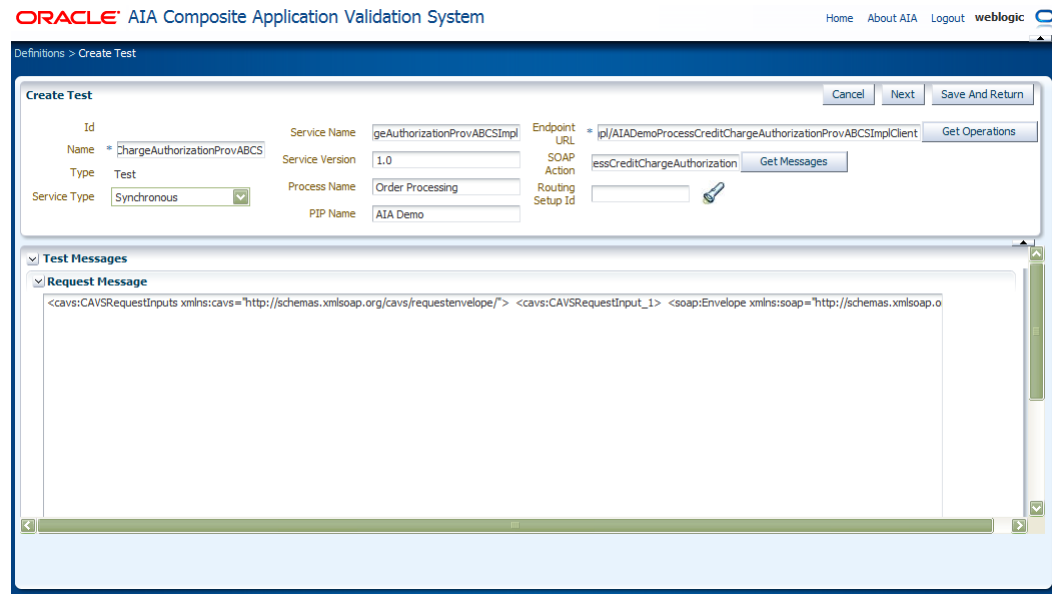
ORACLE AIA Composite Application Validation System

Home About AIA Logout weblogic

Definitions > Create Test

Create Test

Cancel Next Save And Return

Id

Name * ChargeAuthorizationProvABCS

Type Test

Service Type Synchronous

Service Name geAuthorizationProvABCSImpl

Service Version 1.0

Process Name Order Processing

PIP Name AIA Demo

Endpoint URL * pl/AIADemoProcessCreditChargeAuthorizationProvABCSImplClient

Get Operations

SOAP Action essCreditChargeAuthorization

Get Messages

Routing Setup Id

Test Messages

Request Message

<cavs:CAVSRequestInputs xmlns:cavs="http://schemas.xmlsoap.org/cavs/requestenvelope/"> <cavs:CAVSRequestInput_1> <soap:Envelope xmlns:soap="http://schemas.xmlsoap.o